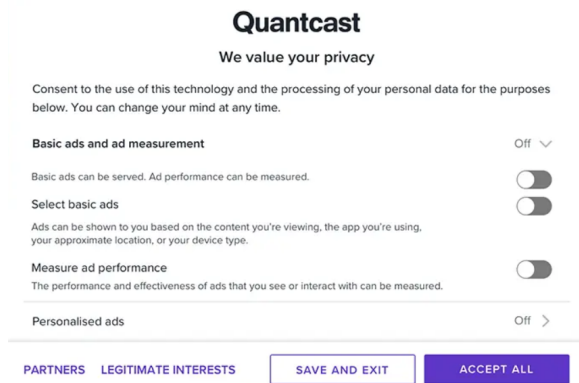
Quantcast

We value your privacy

Consent to the use of this technology and the processing of your personal data for the purposes below. You can change your mind at any time.

Basic ads and ad measurement

Off

Basic ads can be served. Ad performance can be measured.

Select basic ads

Ads can be shown to you based on the content you're viewing, the app you're using, your approximate location, or your device type.

Measure ad performance

The performance and effectiveness of ads that you see or interact with can be measured.

Personalised ads

Off

PARTNERS LEGITIMATE INTERESTS SAVE AND EXIT ACCEPT ALL